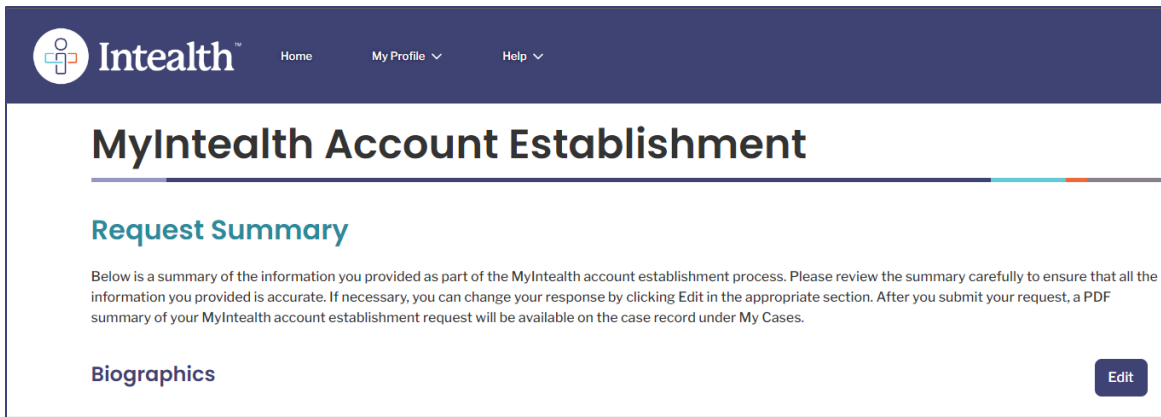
Intealth™

Home

My Profile

Help

MyIntealth Account Establishment

Request Summary

Below is a summary of the information you provided as part of the MyIntealth account establishment process. Please review the summary carefully to ensure that all the information you provided is accurate. If necessary, you can change your response by clicking Edit in the appropriate section. After you submit your request, a PDF summary of your MyIntealth account establishment request will be available on the case record under My Cases.

Biographics

Edit